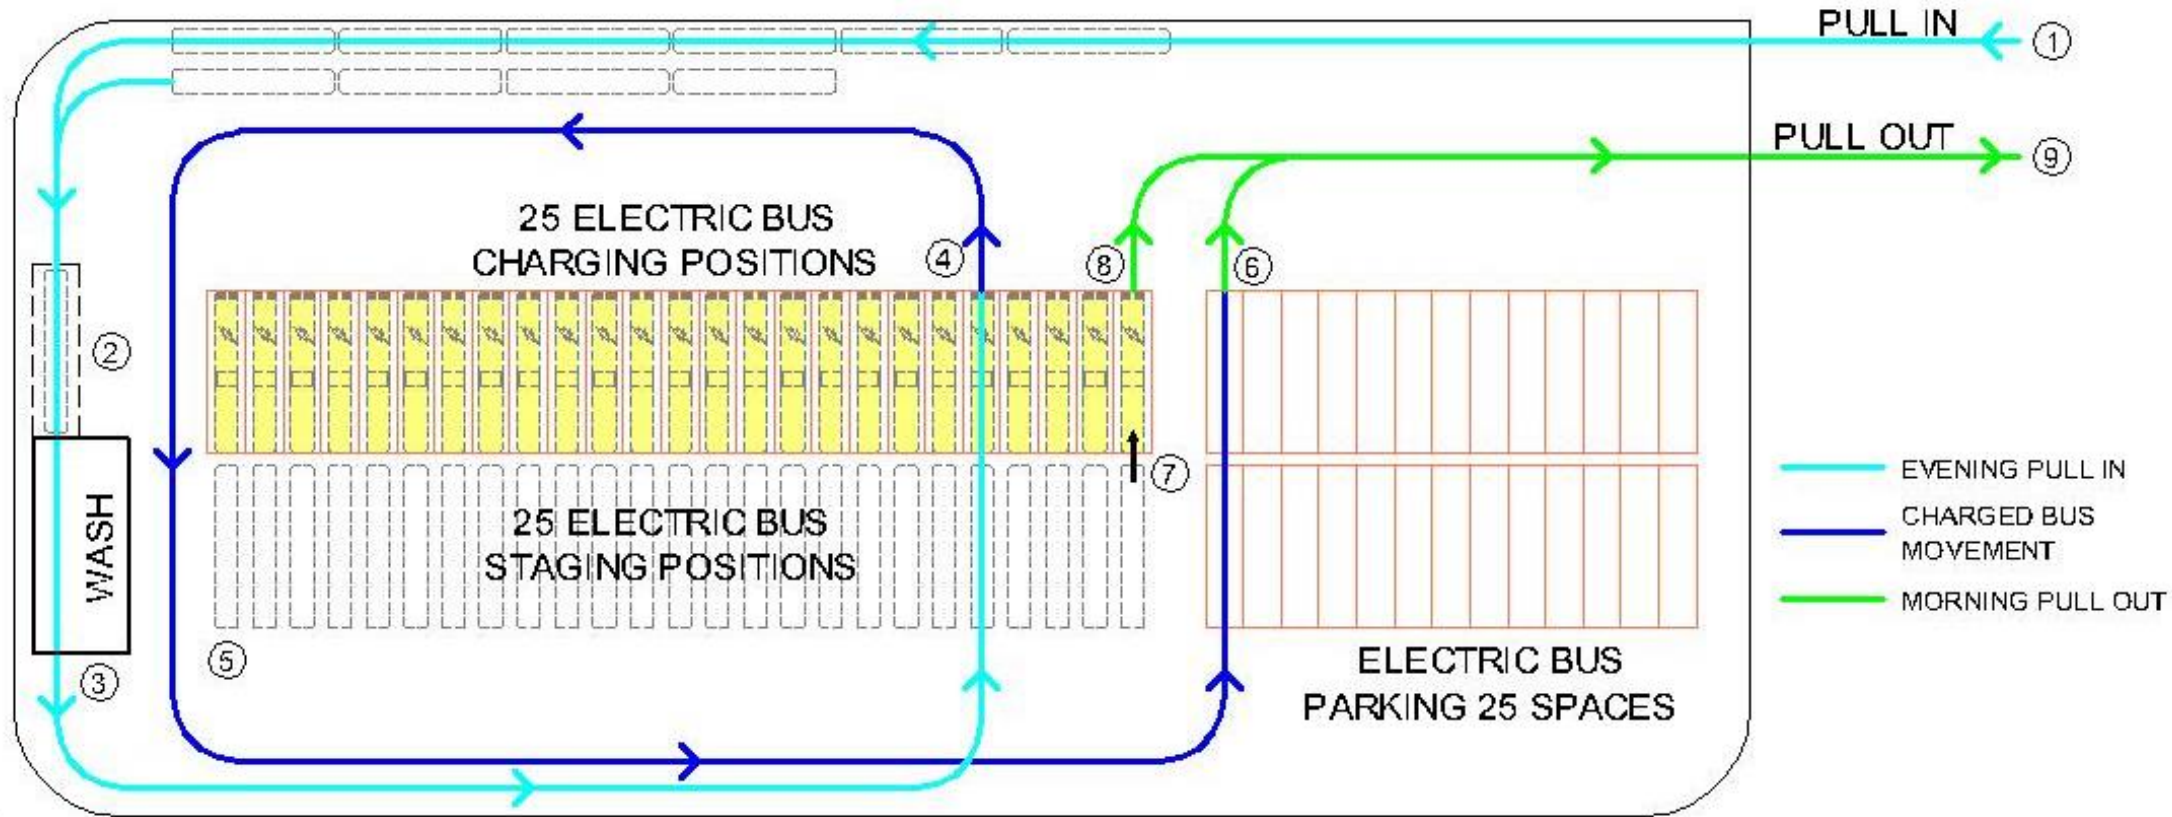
PULL IN ①

PULL OUT ⑨

25 ELECTRIC BUS CHARGING POSITIONS

④ ⑧ ⑥

②

WASH

⑦

25 ELECTRIC BUS STAGING POSITIONS

⑤

③

ELECTRIC BUS PARKING 25 SPACES

EVENING PULL IN

CHARGED BUS MOVEMENT

MORNING PULL OUT